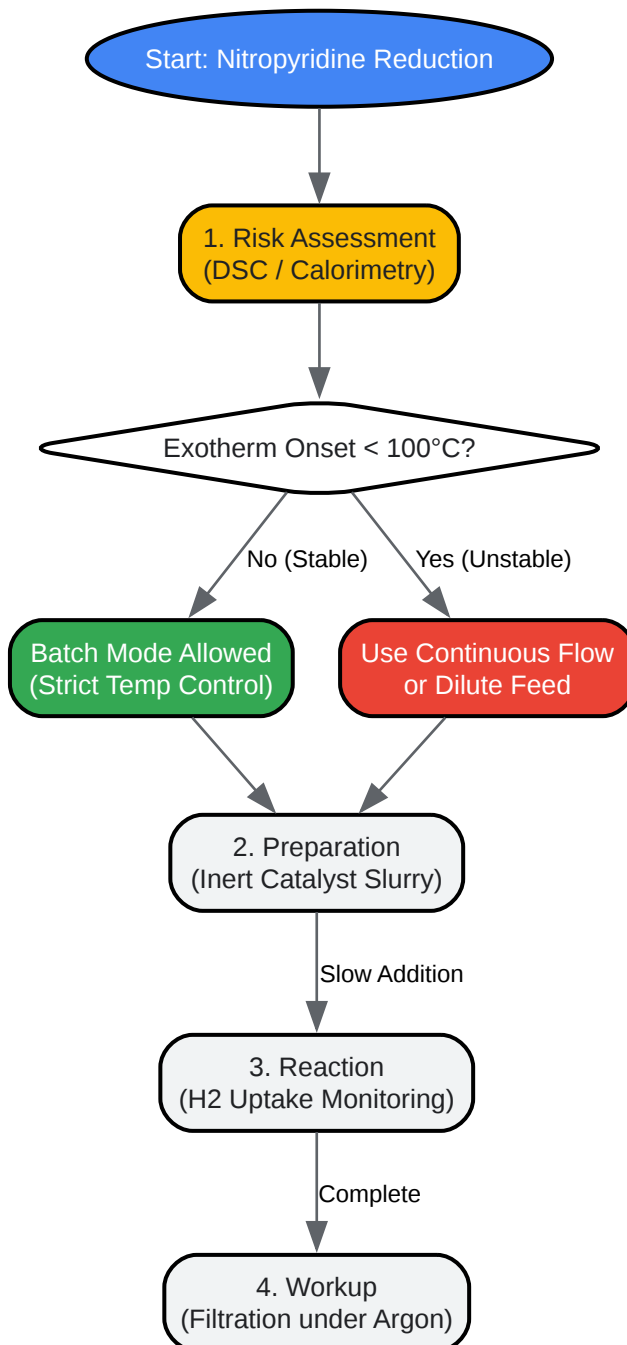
Start: Nitropyridine Reduction

1. Risk Assessment
(DSC / Calorimetry)

Exotherm Onset < 100°C?

No (Stable)

Yes (Unstable)

Batch Mode Allowed
(Strict Temp Control)

Use Continuous Flow
or Dilute Feed

2. Preparation
(Inert Catalyst Slurry)

Slow Addition

3. Reaction
(H2 Uptake Monitoring)

Complete

4. Workup
(Filtration under Argon)